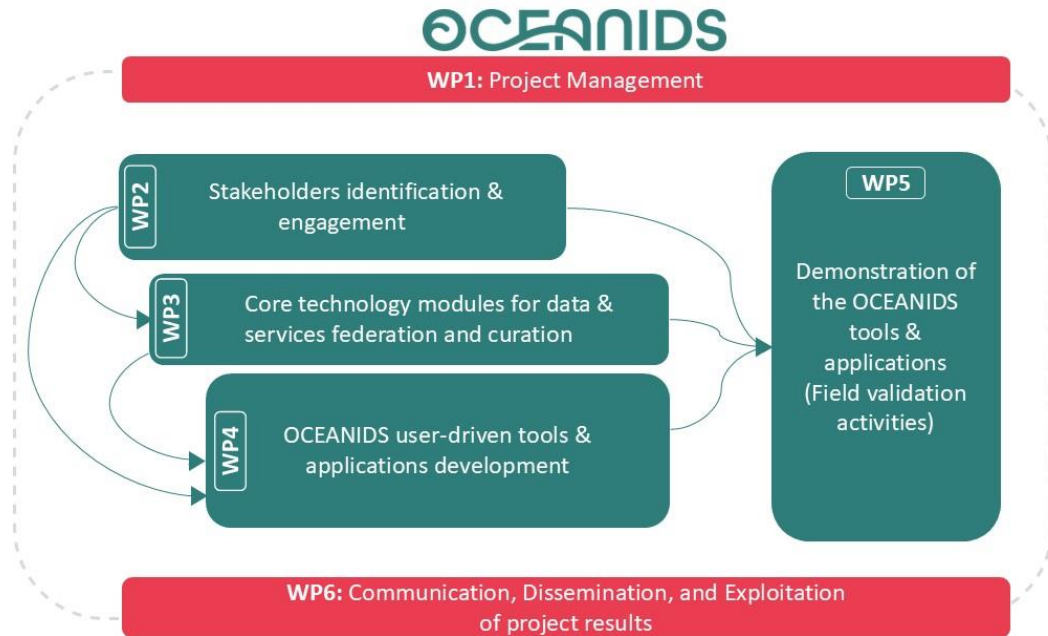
OCEANIDS

WP1: Project Management

WP2
Stakeholders identification & engagement

WP3
Core technology modules for data & services federation and curation

WP4
OCEANIDS user-driven tools & applications development

WP5
Demonstration of the OCEANIDS tools & applications (Field validation activities)

WP6: Communication, Dissemination, and Exploitation of project results